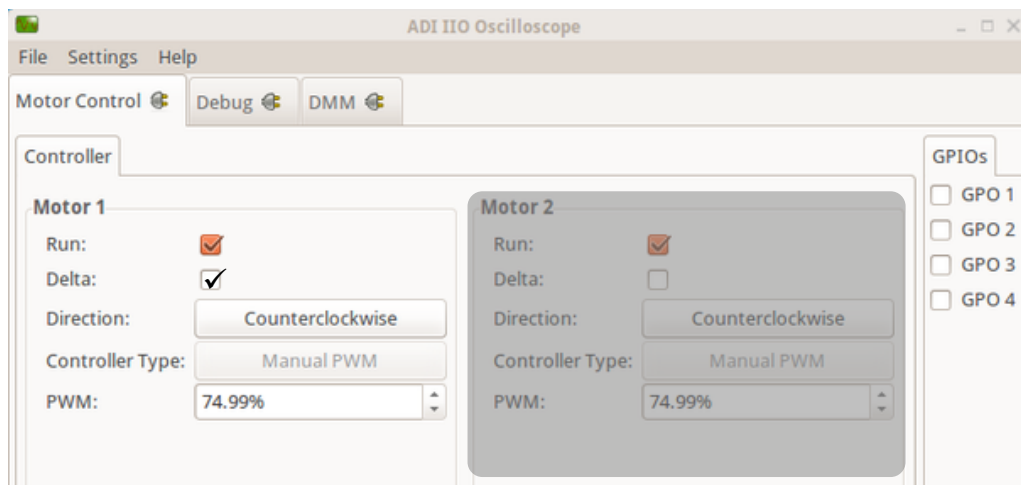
ADI IIO Oscilloscope

File Settings Help

Motor Control Debug DMM

Controller

Motor 1
Run:
Delta:
Direction: Counterclockwise
Controller Type: Manual PWM
PWM: 74.99%

Motor 2
Run:
Delta:
Direction: Counterclockwise
Controller Type: Manual PWM
PWM: 74.99%

GPIOs
GPO 1
GPO 2
GPO 3
GPO 4